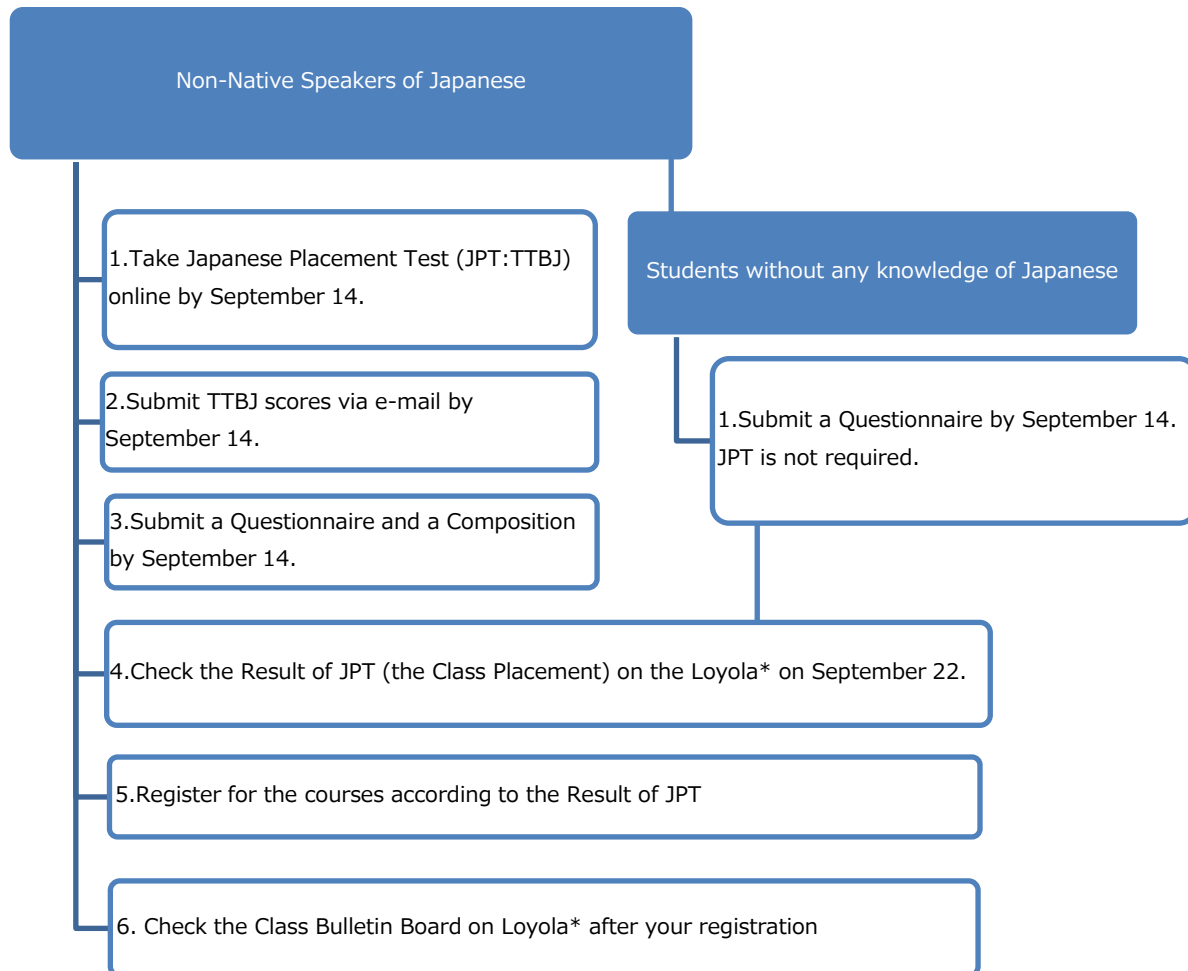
Non-Native Speakers of Japanese

1.Take Japanese Placement Test (JPT:TTBJ) online by September 14.

Students without any knowledge of Japanese

2.Submit TTBJ scores via e-mail by September 14.

1.Submit a Questionnaire by September 14. JPT is not required.

3.Submit a Questionnaire and a Composition by September 14.

4.Check the Result of JPT (the Class Placement) on the Loyola* on September 22.

5.Register for the courses according to the Result of JPT

6. Check the Class Bulletin Board on Loyola* after your registration